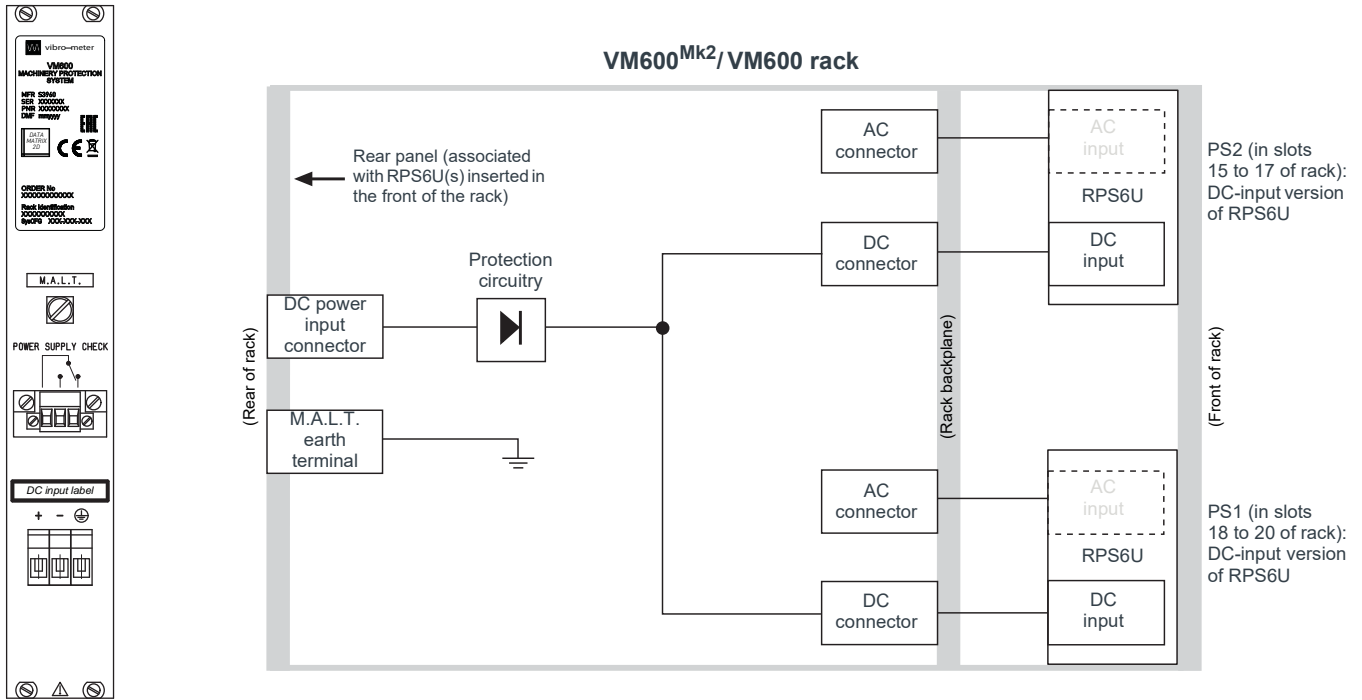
vibro-meter

VM600
MACHINERY PROTECTION SYSTEM

MFR S3N49
SER XXXXXX
PNR XXXXXXX
DMF mmyyyy

DATA MATRIX 2D

ORDER No
XXXXXXXXXXXX

Rack Identification
XXXXXXXXXX
SysCFG XXX-XXX-XXX

M.A.L.T.

POWER SUPPLY CHECK

DC input label

+ − ⊕

VM600$^{Mk2}$/ VM600 rack

Rear panel (associated with RPS6U(s) inserted in the front of the rack)

(Rear of rack)

DC power input connector

Protection circuitry

M.A.L.T. earth terminal

AC connector

DC connector

AC connector

DC connector

(Rack backplane)

AC input

RPS6U

DC input

AC input

RPS6U

DC input

(Front of rack)

PS2 (in slots 15 to 17 of rack): DC-input version of RPS6U

PS1 (in slots 18 to 20 of rack): DC-input version of RPS6U